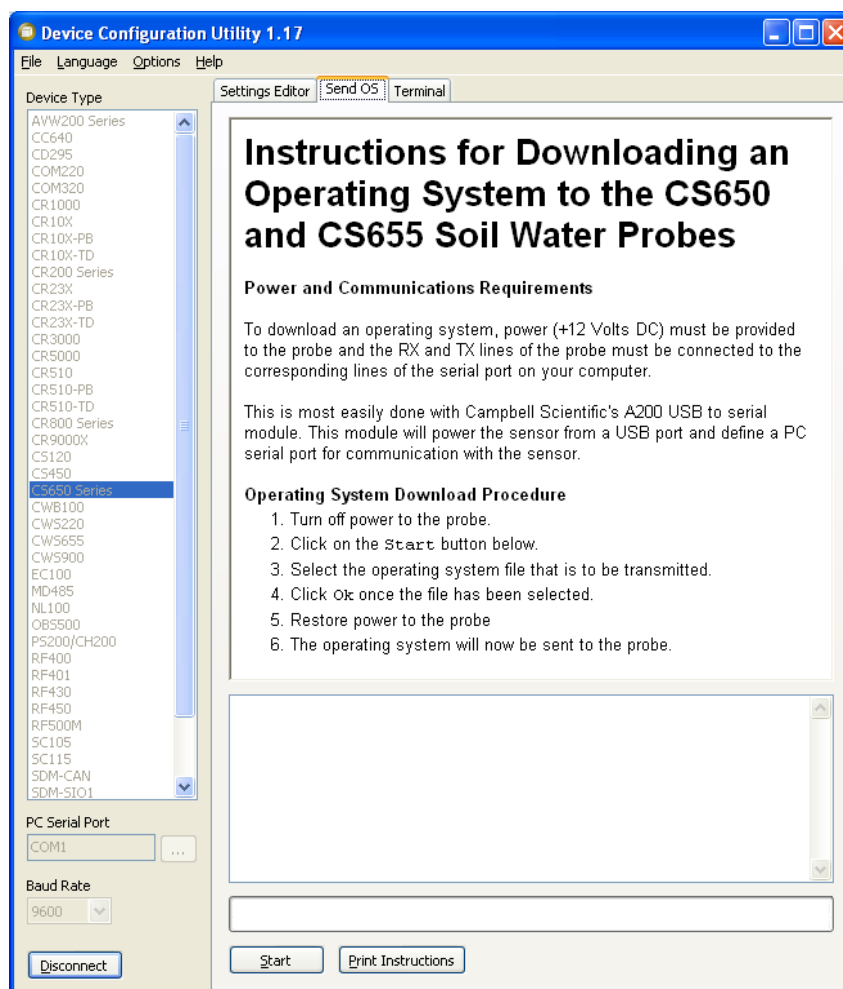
Device Configuration Utility 1.17

File Language Options Help

Device Type

AVW200 Series
CC640
CD295
COM220
COM320
CR1000
CR10X
CR10X-PB
CR10X-TD
CR200 Series
CR23X
CR23X-PB
CR23X-TD
CR3000
CR5000
CR510
CR510-PB
CR510-TD
CR800 Series
CR9000X
CS120
CS450
CS650 Series
CWB100
CWS220
CWS655
CWS900
EC100
MD485
NL100
OBS500
PS200/CH200
RF400
RF401
RF430
RF450
RF500M
SC105
SC115
SDM-CAN
SDM-SIO1

PC Serial Port

COM1

...

Baud Rate

9600

Disconnect

Settings Editor | Send OS | Terminal

Instructions for Downloading an Operating System to the CS650 and CS655 Soil Water Probes

Power and Communications Requirements

To download an operating system, power (+12 Volts DC) must be provided to the probe and the RX and TX lines of the probe must be connected to the corresponding lines of the serial port on your computer.

This is most easily done with Campbell Scientific's A200 USB to serial module. This module will power the sensor from a USB port and define a PC serial port for communication with the sensor.

Operating System Download Procedure

1. Turn off power to the probe.
2. Click on the Start button below.
3. Select the operating system file that is to be transmitted.
4. Click Ok once the file has been selected.
5. Restore power to the probe
6. The operating system will now be sent to the probe.

Start | Print Instructions